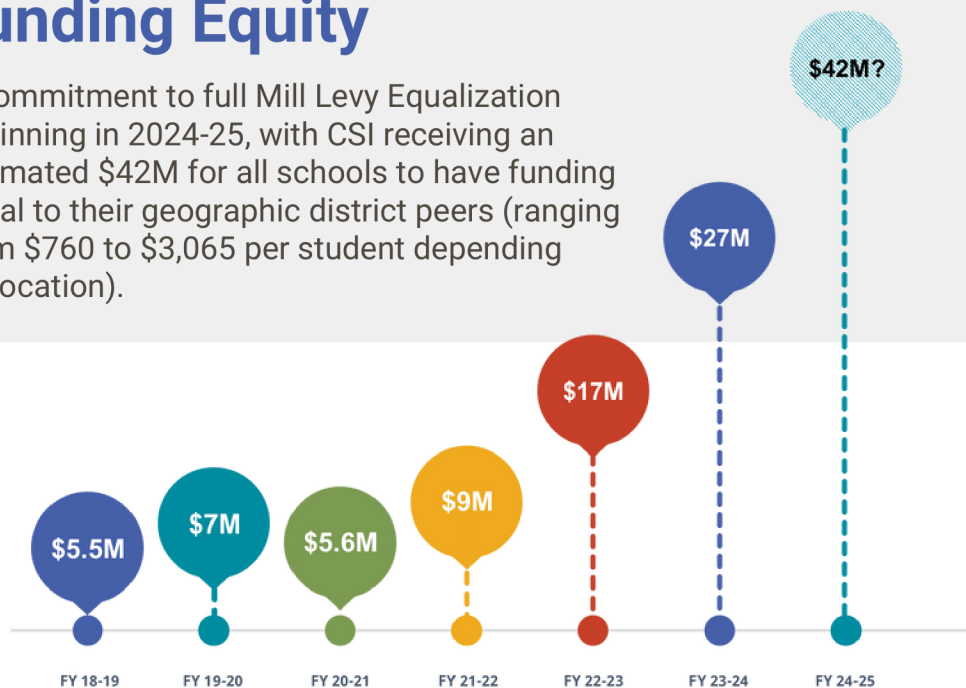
unding Equity

ommitment to full Mill Levy Equalization inning in 2024-25, with CSI receiving an mated $42M for all schools to have funding al to their geographic district peers (ranging n $760 to $3,065 per student depending ocation).

$42M?

$27M

$17M

$9M

$7M

$5.5M

$5.6M

FY 18-19

FY 19-20

FY 20-21

FY 21-22

FY 22-23

FY 23-24

FY 24-25